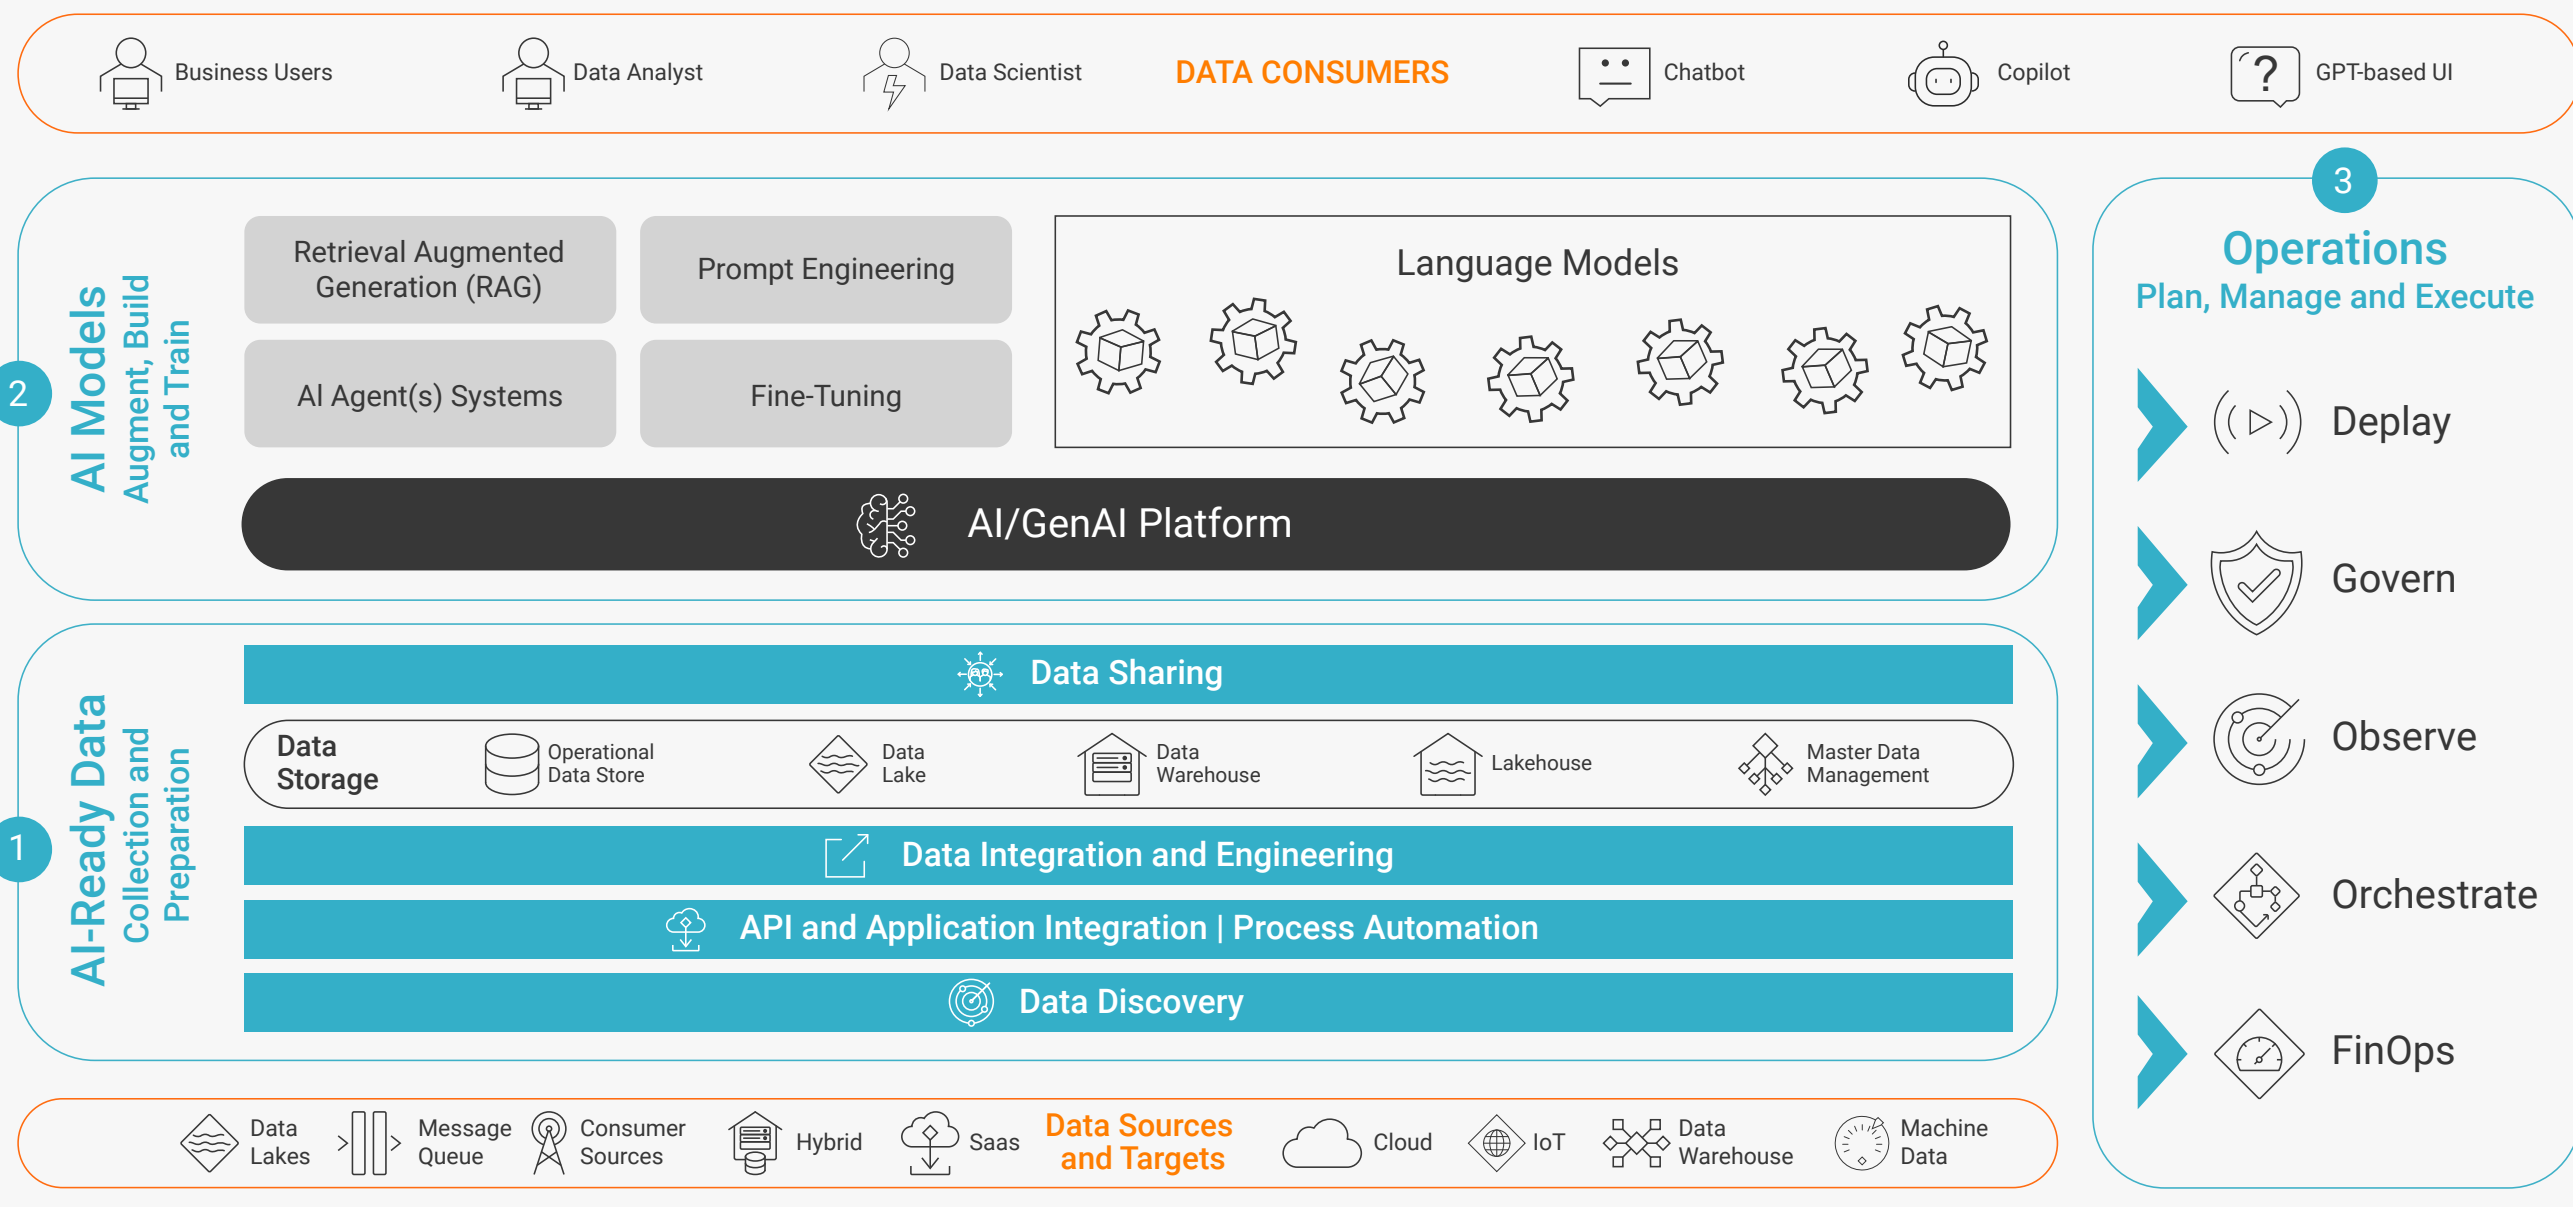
Business Users Data Analyst Data Scientist DATA CONSUMERS Chatbot Copilot GPT-based UI

2
AI Models
Augment, Build and Train

Retrieval Augmented Generation (RAG)
Prompt Engineering
AI Agent(s) Systems
Fine-Tuning
Language Models

AI/GenAI Platform

3
Operations
Plan, Manage and Execute

Deplay
Govern
Observe
Orchestrate
FinOps

1
AI-Ready Data
Collection and Preparation

Data Sharing

Data Storage
Operational Data Store
Data Lake
Data Warehouse
Lakehouse
Master Data Management

Data Integration and Engineering
API and Application Integration | Process Automation
Data Discovery

Data Lakes Message Queue Consumer Sources Hybrid Saas Data Sources and Targets Cloud IoT Data Warehouse Machine Data